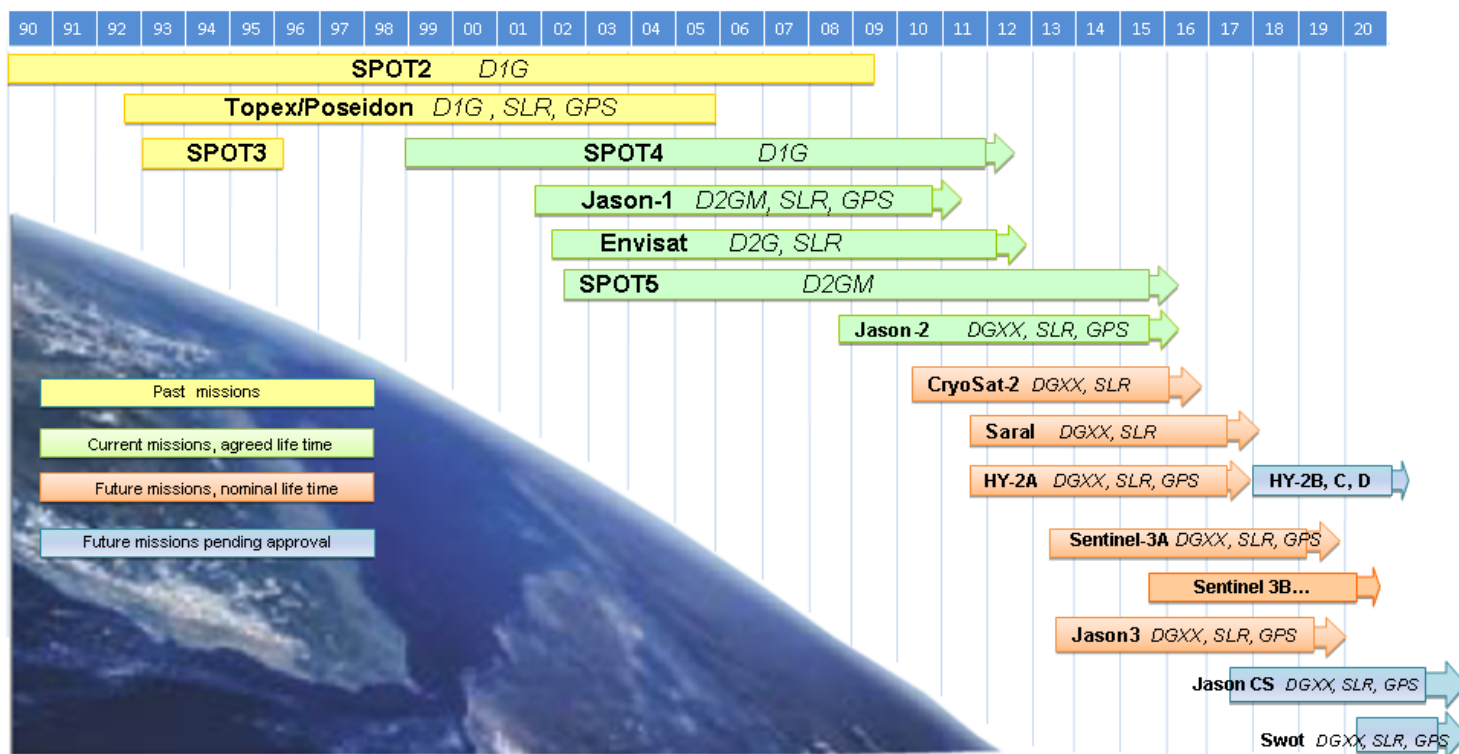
90 91 92 93 94 95 96 97 98 99 00 01 02 03 04 05 06 07 08 09 10 11 12 13 14 15 16 17 18 19 20

SPOT2 D1G

Topex/Poseidon D1G , SLR, GPS

SPOT3

SPOT4 D1G

Jason-1 D2GM, SLR, GPS

Envisat D2G, SLR

SPOT5 D2GM

Jason-2 DGXX, SLR, GPS

CryoSat-2 DGXX, SLR

Saral DGXX, SLR

HY-2A DGXX, SLR, GPS

HY-2B, C, D

Sentinel-3A DGXX, SLR, GPS

Sentinel 3B...

Jason3 DGXX, SLR, GPS

Jason CS DGXX, SLR, GPS

Swot DGXX, SLR, GPS

Past missions

Current missions, agreed life time

Future missions, nominal life time

Future missions pending approval